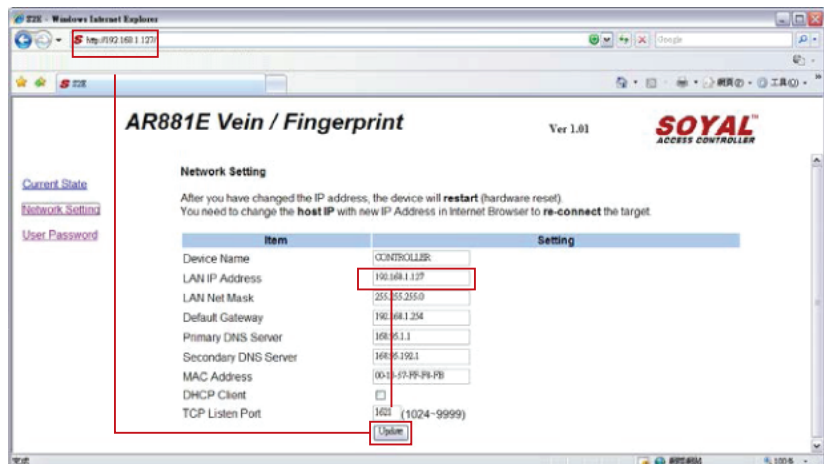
S 328 - Windows Internet Explorer

http://192.168.1.127/

Google

S 328

網頁(P) · 工具(O) ·

AR881E Vein / Fingerprint

Ver 1.01

SOYAL ACCESS CONTROLLER

Current State

Network Setting

User Password

Network Setting

After you have changed the IP address, the device will **restart** (hardware reset).
You need to change the **host IP** with new IP Address in Internet Browser to **re-connect** the target.

| Item | Setting |
|---|---|
| Device Name | CONTROLLER |
| LAN IP Address | 192.168.1.127 |
| LAN Net Mask | 255.255.255.0 |
| Default Gateway | 192.168.1.254 |
| Primary DNS Server | 168.95.1.1 |
| Secondary DNS Server | 168.95.192.1 |
| MAC Address | 00-13-57-FF-F8-FB |
| DHCP Client | |
| TCP Listen Port | 1621 (1024~9999) |

Update

完成

網際網路

100%